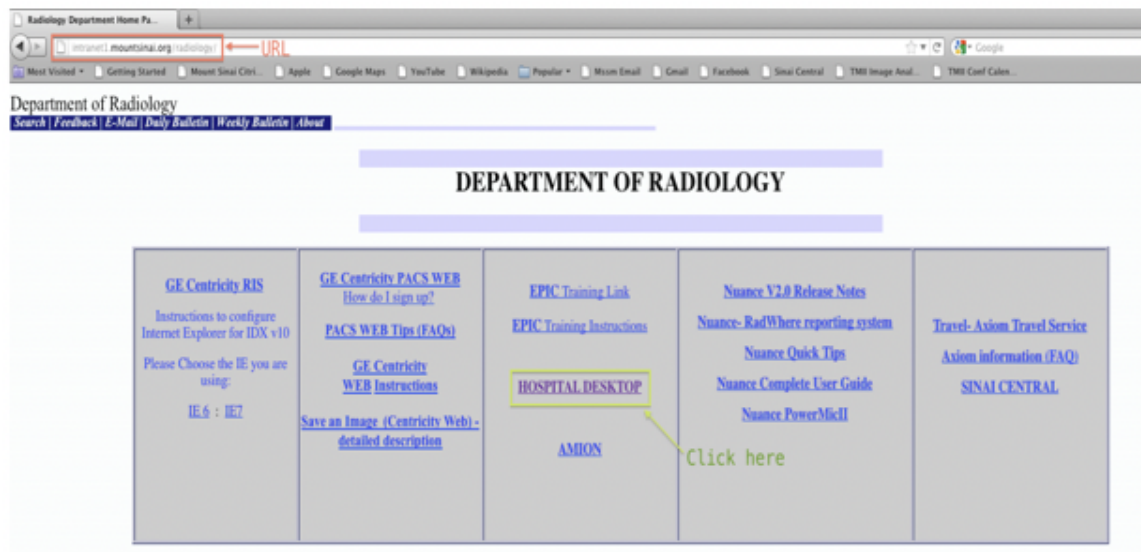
Radiology Department Home Pa...

intranet1.mountsinai.org/radiology/ URL

Google

Most Visited Getting Started Mount Sinai Citri... Apple Google Maps YouTube Wikipedia Popular Mssm Email Gmail Facebook Sinai Central TMII Image Anal... TMII Coef Calen...

Department of Radiology

Search | Feedback | E-Mail | Daily Bulletin | Weekly Bulletin | About

DEPARTMENT OF RADIOLOGY

| GE Centricity RIS<br>Instructions to configure Internet Explorer for IDX v10<br>Please Choose the IE you are using:<br>IE6 : IE7 | GE Centricity PACS WEB<br>How do I sign up?<br>PACS WEB Tips (FAQs)<br>GE Centricity WEB Instructions<br>Save an Image (Centricity Web) - detailed description | EPIC Training Link<br>EPIC Training Instructions<br>HOSPITAL DESKTOP<br>AMION | Nuance V2.0 Release Notes<br>Nuance- RadWhere reporting system<br>Nuance Quick Tips<br>Nuance Complete User Guide<br>Nuance PowerMicII | Travel- Axiom Travel Service<br>Axiom information (FAQ)<br>SINAI CENTRAL |
|---|---|---|---|---|

Click here